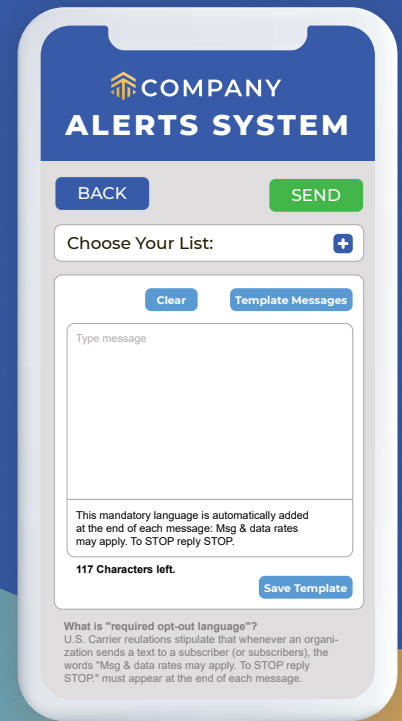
COMPANY
ALERTS SYSTEM

BACK

SEND

Choose Your List:

Clear

Template Messages

Type message

This mandatory language is automatically added at the end of each message: Msg & data rates may apply. To STOP reply STOP.

117 Characters left.

Save Template

What is "required opt-out language"?
U.S. Carrier reulations stipulate that whenever an organization sends a text to a subscriber (or subscribers), the words "Msg & data rates may apply. To STOP reply STOP." must appear at the end of each message.